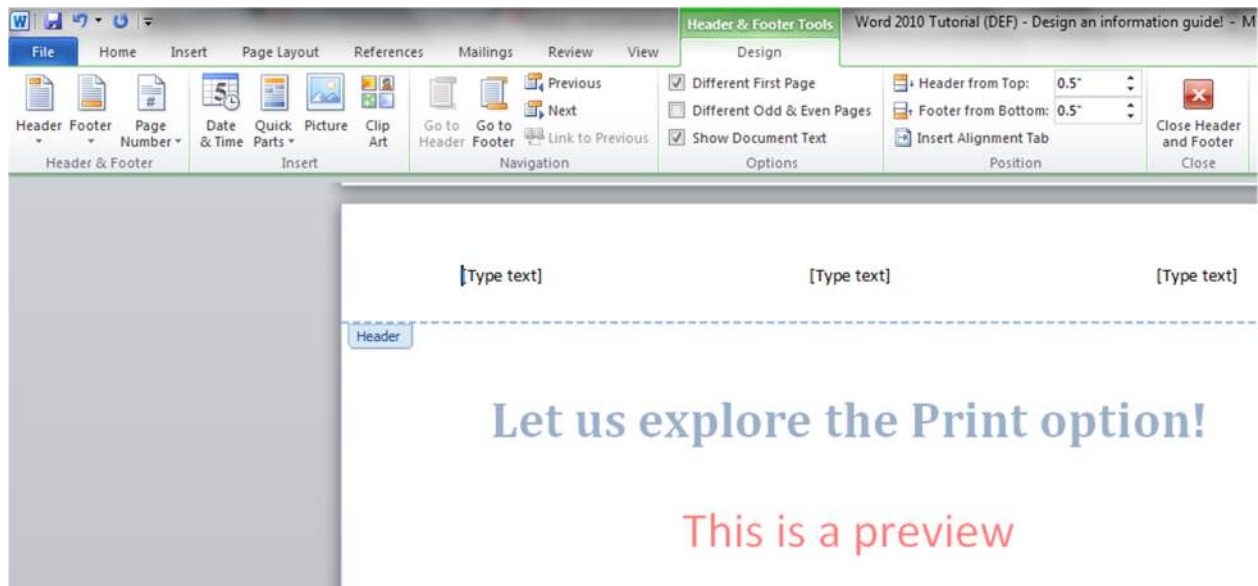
Header & Footer Tools
Word 2010 Tutorial (DEF) - Design an information guide! - M

File  Home  Insert  Page Layout  References  Mailings  Review  View  Design

Header  Footer  Page Number
Header & Footer

Date & Time  Quick Parts  Picture  Clip Art
Insert

Go to Header  Go to Footer  Previous  Next  Link to Previous
Navigation

Different First Page
Different Odd & Even Pages
Show Document Text
Options

Header from Top: 0.5"
Footer from Bottom: 0.5"
Insert Alignment Tab
Position

Close Header and Footer
Close

[Type text]  [Type text]  [Type text]

Header

Let us explore the Print option!

This is a preview